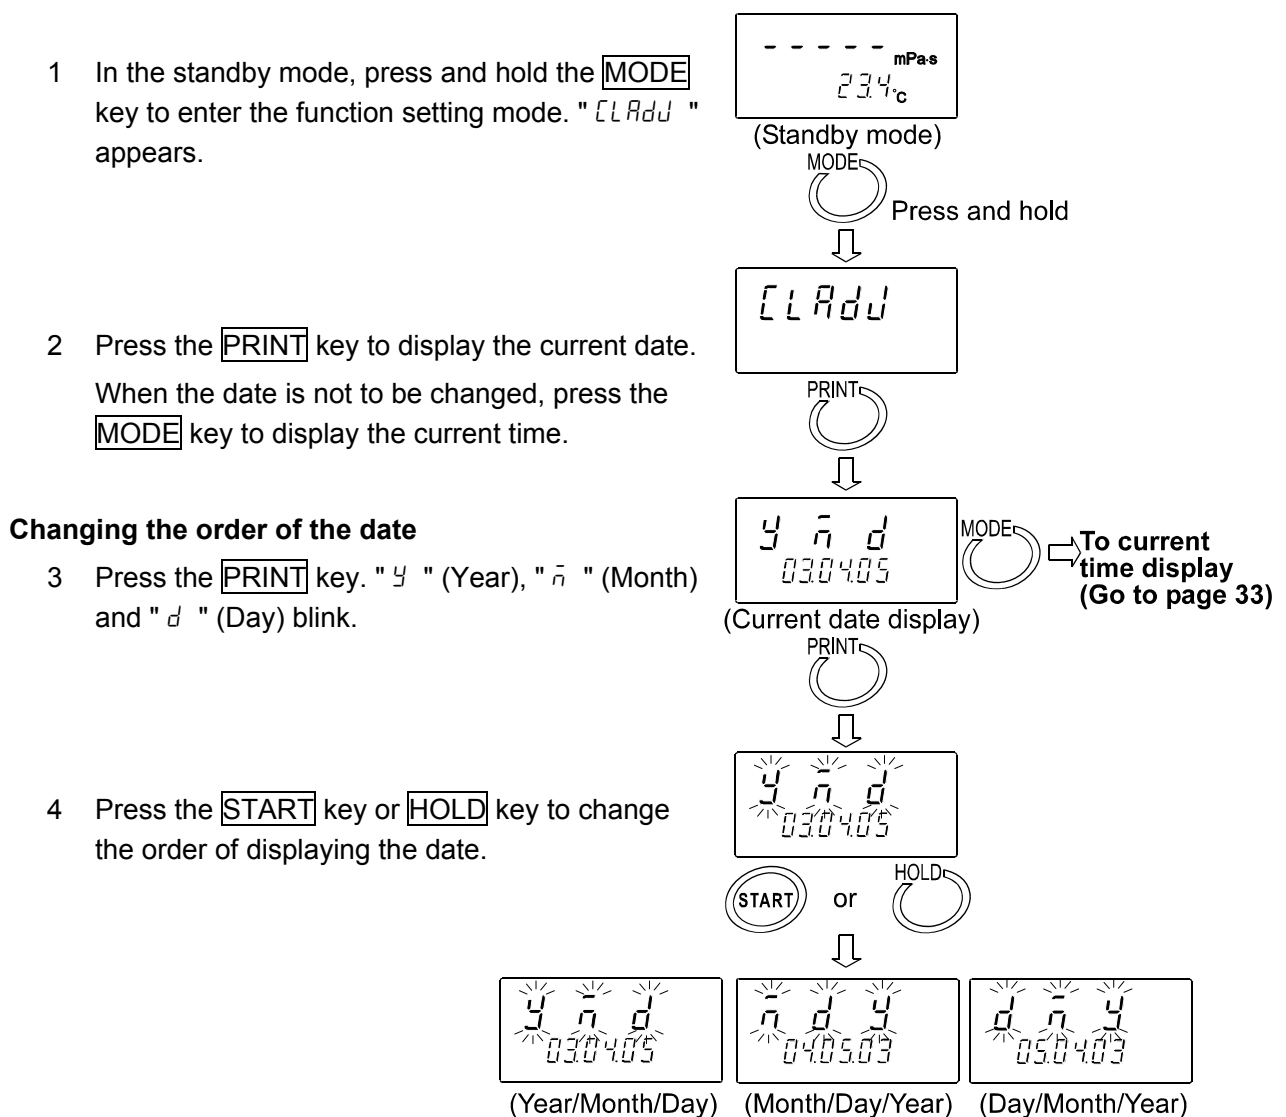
1 In the standby mode, press and hold the MODE key to enter the function setting mode. " ClAdJ " appears.

2 Press the PRINT key to display the current date. When the date is not to be changed, press the MODE key to display the current time.

**Changing the order of the date**

3 Press the PRINT key. " y " (Year), " m " (Month) and " d " (Day) blink.

4 Press the START key or HOLD key to change the order of displaying the date.

- - - - - mPa·s
23.4°C
(Standby mode)
MODE
Press and hold

ClAdJ

PRINT

y m d
03.04.05
(Current date display)
MODE
To current time display (Go to page 33)

PRINT

y m d
03.04.05

START or HOLD

y m d
03.04.05
(Year/Month/Day)

m d y
04.05.03
(Month/Day/Year)

d m y
05.04.03
(Day/Month/Year)